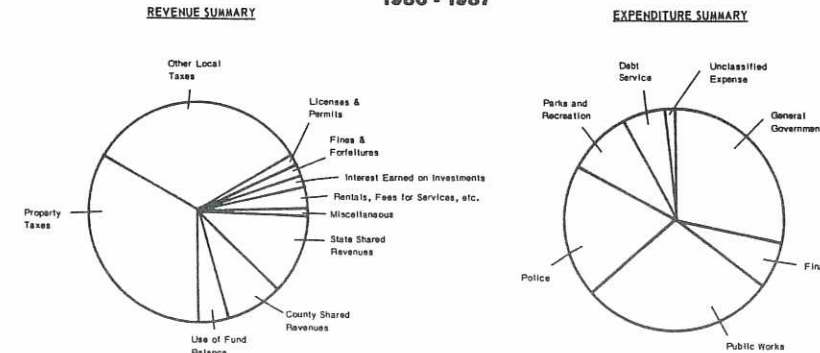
REVENUE SUMMARY

1986 - 1987

EXPENDITURE SUMMARY

Other Local Taxes

Licenses & Permits

Fines & Forfeitures

Interest Earned on Investments

Rentals, Fees for Services, etc.

Miscellaneous

State Shared Revenues

County Shared Revenues

Use of Fund Balance

Property Taxes

Debt Service

Unclassified Expense

Parks and Recreation

General Governmen

Police

Fin

Public Works